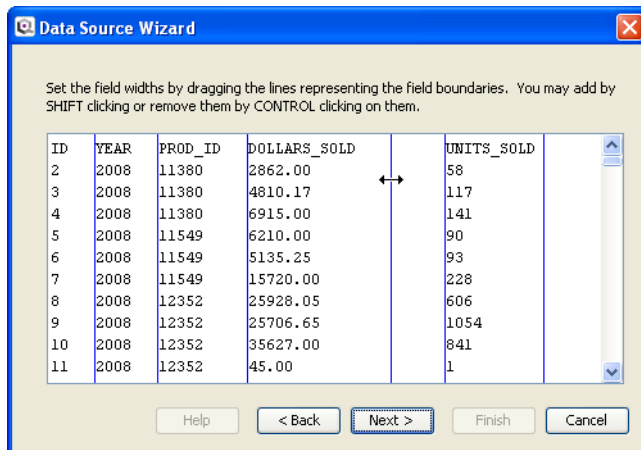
Data Source Wizard

Set the field widths by dragging the lines representing the field boundaries. You may add by SHIFT clicking or remove them by CONTROL clicking on them.

| ID | YEAR | PROD_ID | DOLLARS_SOLD | | UNITS_SOLD |
|---|---|---|---|---|---|
| 2 | 2008 | 11380 | 2862.00 | | 58 |
| 3 | 2008 | 11380 | 4810.17 | | 117 |
| 4 | 2008 | 11380 | 6915.00 | | 141 |
| 5 | 2008 | 11549 | 6210.00 | | 90 |
| 6 | 2008 | 11549 | 5135.25 | | 93 |
| 7 | 2008 | 11549 | 15720.00 | | 228 |
| 8 | 2008 | 12352 | 25928.05 | | 606 |
| 9 | 2008 | 12352 | 25706.65 | | 1054 |
| 10 | 2008 | 12352 | 35627.00 | | 841 |
| 11 | 2008 | 12352 | 45.00 | | 1 |

Help | < Back | Next > | Finish | Cancel